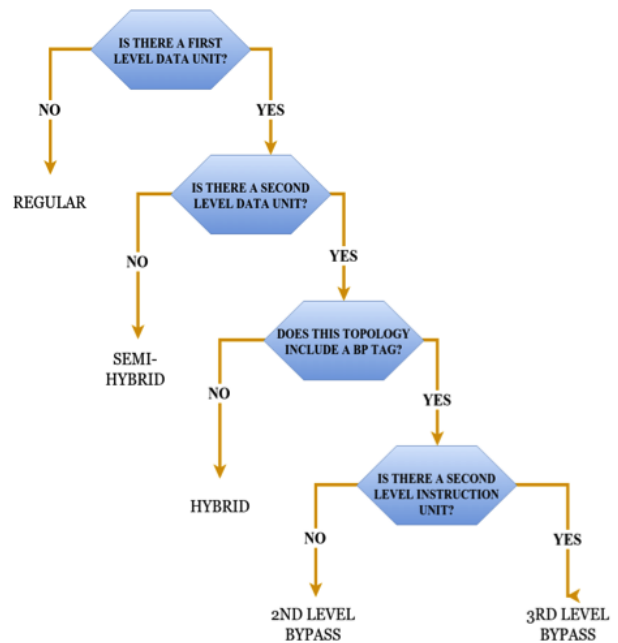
IS THERE A FIRST LEVEL DATA UNIT?

NO

YES

REGULAR

IS THERE A SECOND LEVEL DATA UNIT?

NO

YES

SEMI-HYBRID

DOES THIS TOPOLOGY INCLUDE A BP TAG?

NO

YES

HYBRID

IS THERE A SECOND LEVEL INSTRUCTION UNIT?

NO

YES

2ND LEVEL BYPASS

3RD LEVEL BYPASS